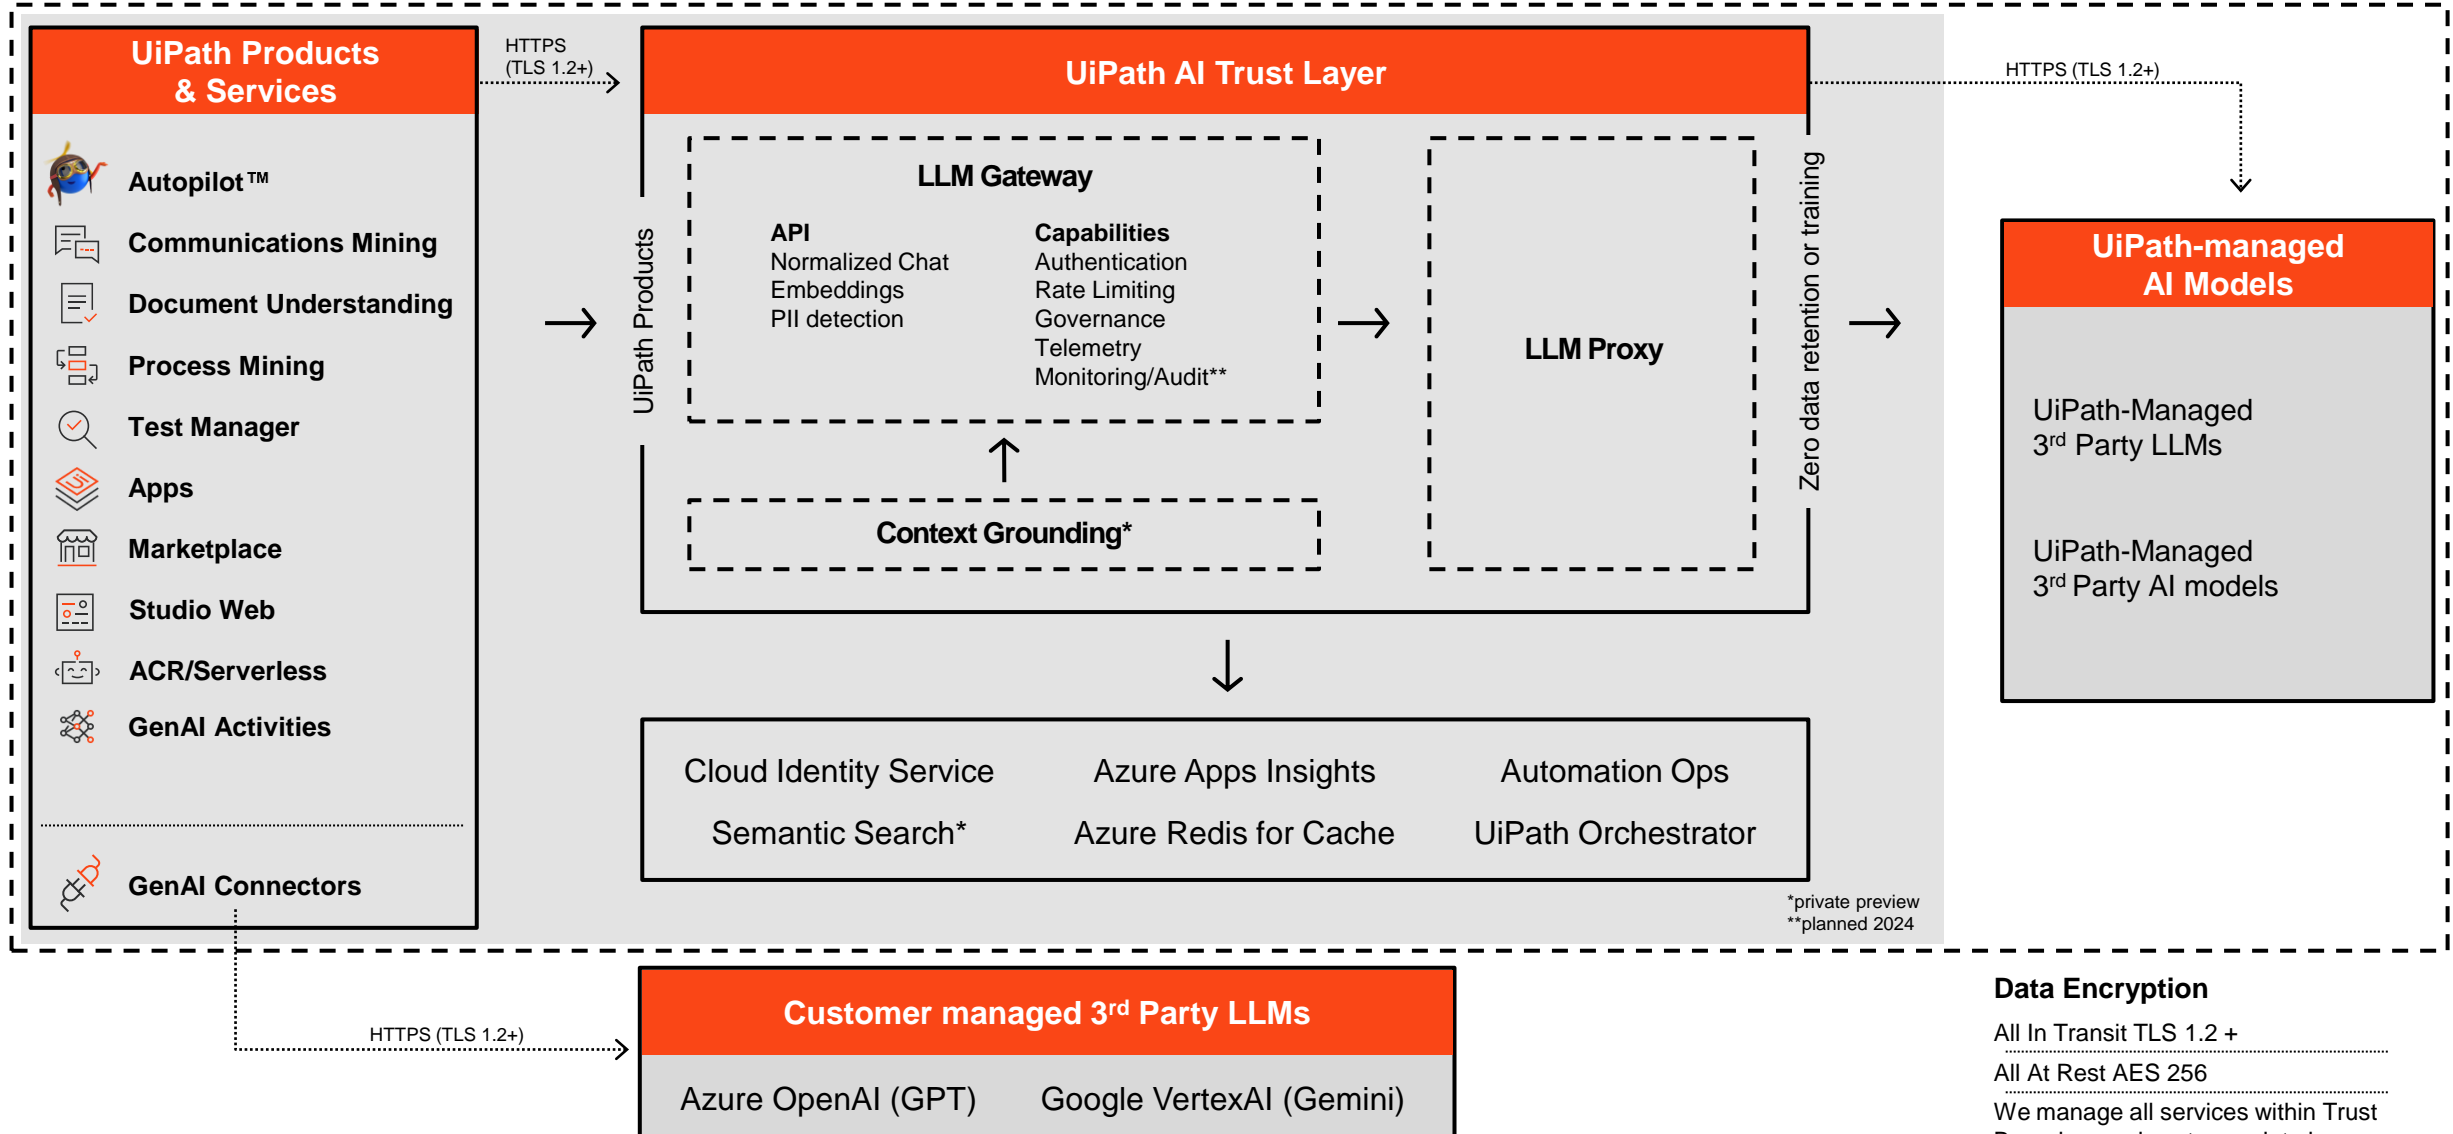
UiPath Products & Services

Autopilot™
Communications Mining
Document Understanding
Process Mining
Test Manager
Apps
Marketplace
Studio Web
ACR/Serverless
GenAI Activities

GenAI Connectors

HTTPS (TLS 1.2+)

UiPath AI Trust Layer

UiPath Products

LLM Gateway

API
Normalized Chat
Embeddings
PII detection

Capabilities
Authentication
Rate Limiting
Governance
Telemetry
Monitoring/Audit**

Context Grounding*

LLM Proxy

Zero data retention or training

HTTPS (TLS 1.2+)

UiPath-managed AI Models

UiPath-Managed 3$^{rd}$ Party LLMs

UiPath-Managed 3$^{rd}$ Party AI models

Cloud Identity Service
Azure Apps Insights
Automation Ops
Semantic Search*
Azure Redis for Cache
UiPath Orchestrator

*private preview
**planned 2024

HTTPS (TLS 1.2+)

Customer managed 3$^{rd}$ Party LLMs

Azure OpenAI (GPT)
Google VertexAI (Gemini)

Data Encryption
All In Transit TLS 1.2 +
All At Rest AES 256
We manage all services within Trust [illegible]